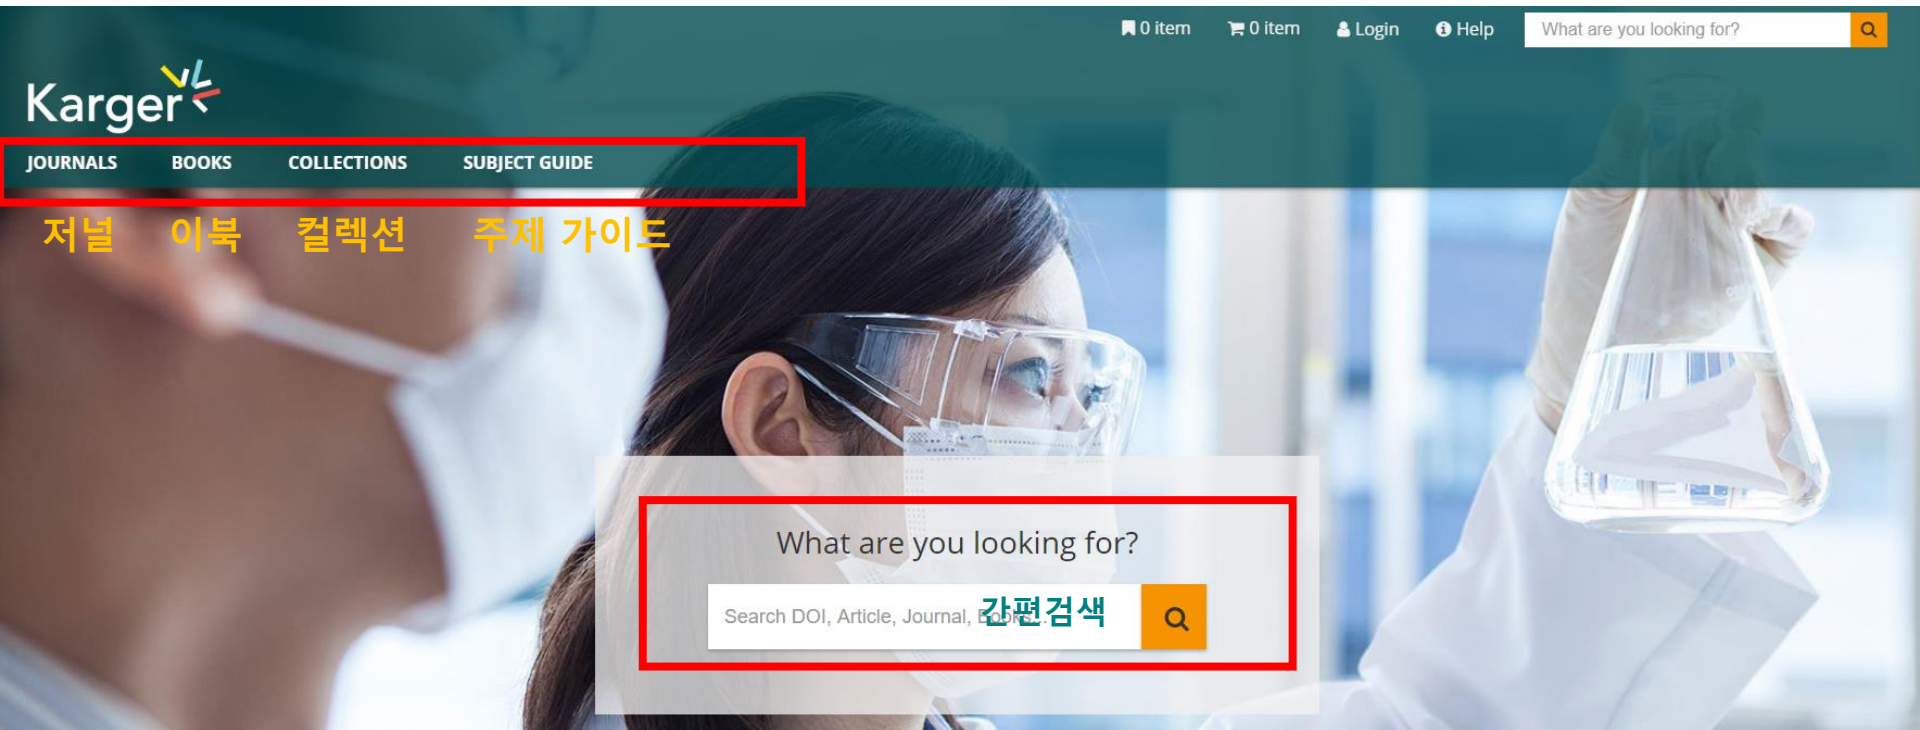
0 item 0 item Login Help What are you looking for?

Karger

JOURNALS BOOKS COLLECTIONS SUBJECT GUIDE

저널 이북 컬렉션 주제 가이드

What are you looking for?

Search DOI, Article, Journal, Book... 간편검색